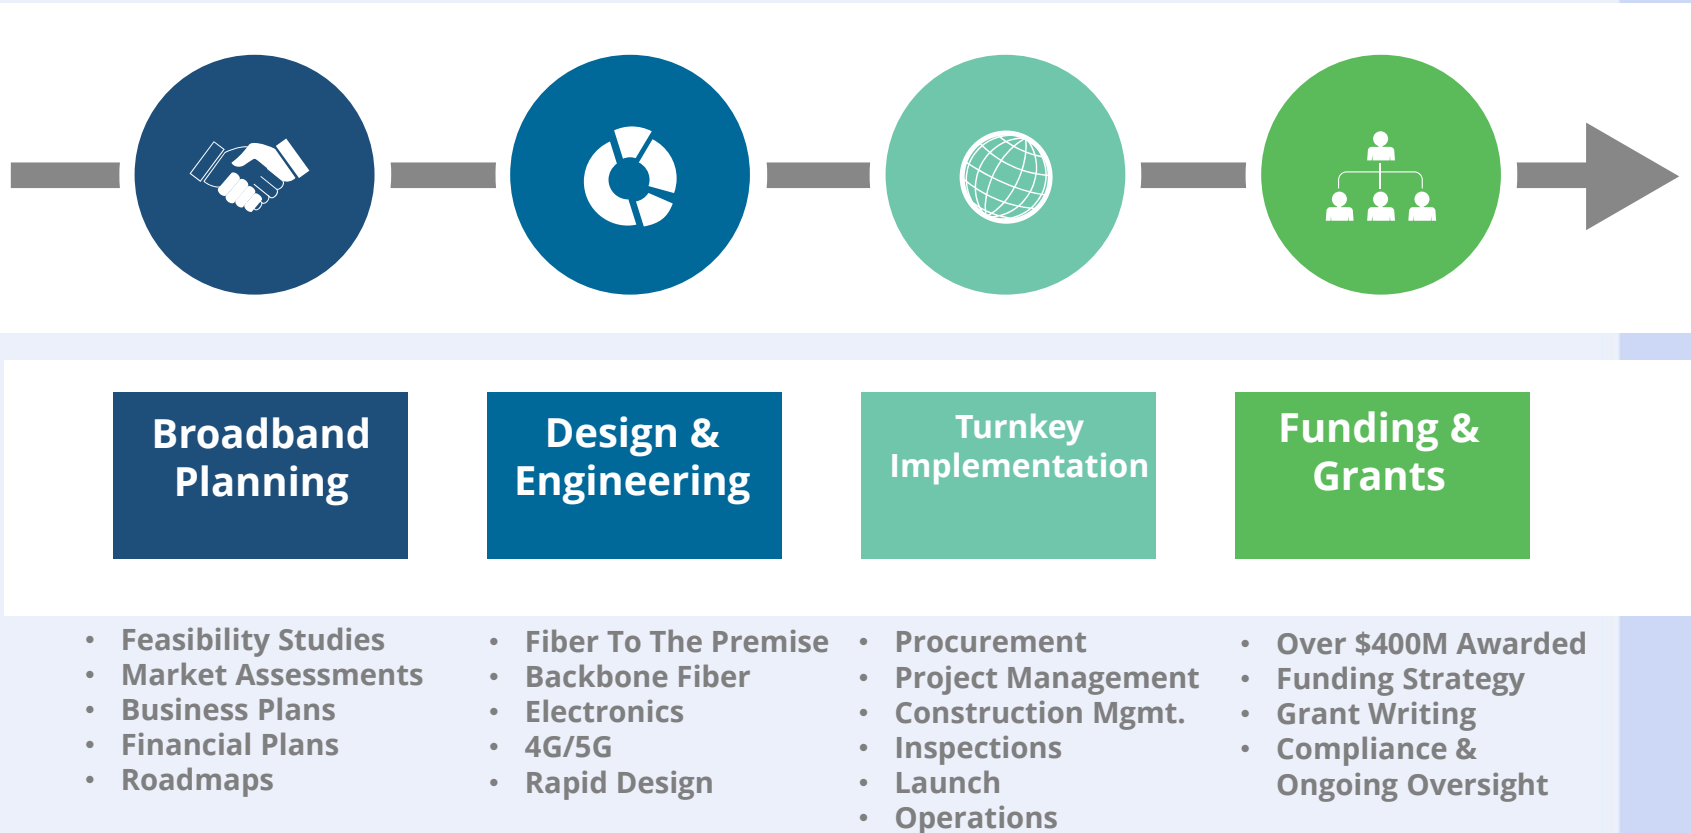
Broadband Planning

Design & Engineering

Turnkey Implementation

Funding & Grants

- Feasibility Studies
- Market Assessments
- Business Plans
- Financial Plans
- Roadmaps

- Fiber To The Premise
- Backbone Fiber
- Electronics
- 4G/5G
- Rapid Design

- Procurement
- Project Management
- Construction Mgmt.
- Inspections
- Launch
- Operations

- Over $400M Awarded
- Funding Strategy
- Grant Writing
- Compliance & Ongoing Oversight